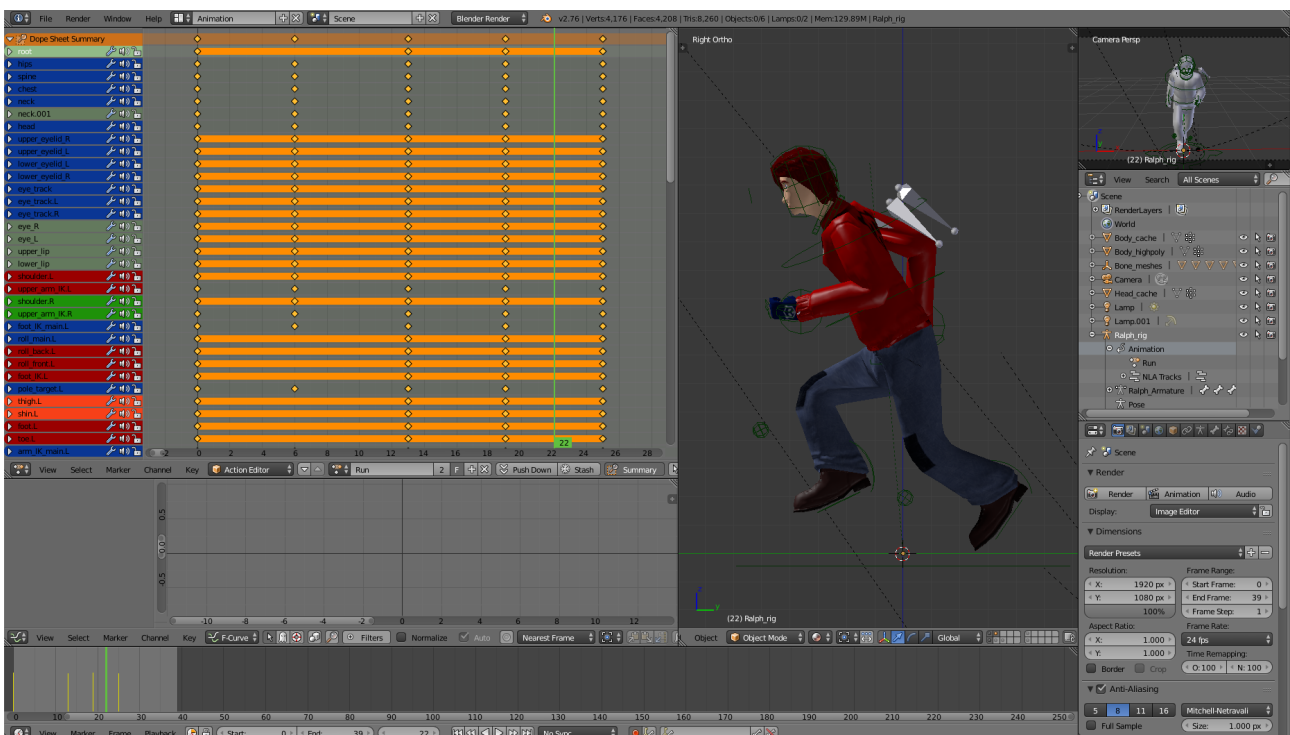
File Render Window Help Animation Scene Blender Render v2.76 | Verts:4,176 | Faces:4,208 | Tris:8,260 | Objects:0/6 | Lamps:0/2 | Mem:129.89M | Ralph_rig

Dope Sheet Summary
root
hips
spine
chest
neck
neck.001
head
upper_eyelid_R
upper_eyelid_L
lower_eyelid_L
lower_eyelid_R
eye_track
eye_track.L
eye_track.R
eye_R
eye_L
upper_lip
lower_lip
shoulder.L
upper_arm_IK.L
shoulder.R
upper_arm_IK.R
foot_IK_main.L
roll_main.L
roll_back.L
roll_front.L
foot_IK.L
pole_target.L
thigh.L
shin.L
foot.L
toe.L
arm_IK_main.L

-2 0 2 4 6 8 10 12 14 16 18 20 22 24 26 28
22

View Select Marker Channel Key Action Editor Run 2 F Push Down Stash Summary

0.5
0.0
0.5
-10 -8 -6 -4 -2 0 2 4 6 8 10 12

View Select Marker Channel Key F-Curve Filters Normalize Auto Nearest Frame

Right Ortho
(22) Ralph_rig
Object Object Mode Global

Camera Persp
(22) Ralph_rig

View Search All Scenes
Scene
RenderLayers
World
Body_cache
Body_highpoly
Bone_meshes
Camera
Head_cache
Lamp
Lamp.001
Ralph_rig
Animation
Run
NLA Tracks
Ralph_Armature
Pose

Scene
Render
Render Animation Audio
Display: Image Editor
Dimensions
Render Presets
Resolution: Frame Range:
X: 1920 px Start Frame: 0
Y: 1080 px End Frame: 39
100% Frame Step: 1
Aspect Ratio: Frame Rate:
X: 1.000 24 fps
Y: 1.000 Time Remapping:
Border Crop O: 100 N: 100
Anti-Aliasing
5 8 11 16 Mitchell-Netravali
Full Sample Size: 1.000 px

0 10 20 30 40 50 60 70 80 90 100 110 120 130 140 150 160 170 180 190 200 210 220 230 240 250
View Marker Frame Playback Start: 0 End: 39 22 No Sync